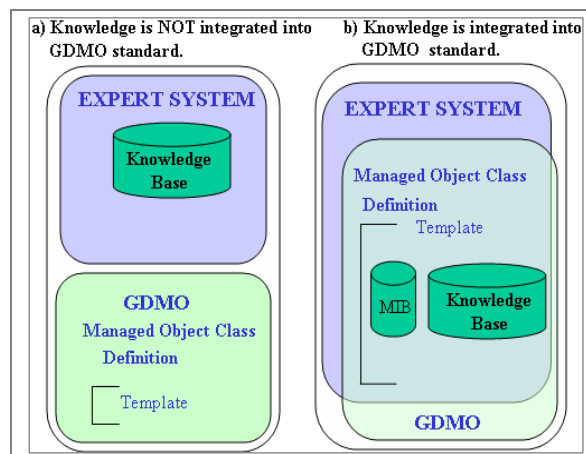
a) Knowledge is NOT integrated into GDMO standard.

EXPERT SYSTEM

Knowledge Base

GDMO

Managed Object Class Definition

Template

b) Knowledge is integrated into GDMO standard.

EXPERT SYSTEM

Managed Object Class Definition

Template

MIB

Knowledge Base

GDMO